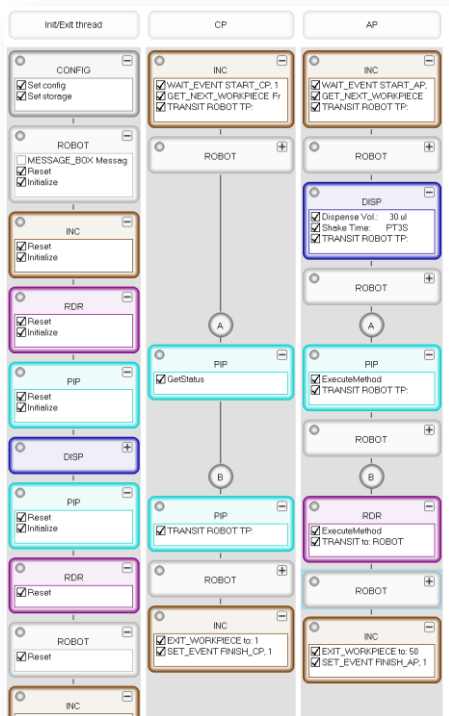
Init/Exit thread

CONFIG
☑ Set config
☑ Set storage

ROBOT
☐ MESSAGE_BOX Messag
☑ Reset
☑ Initialize

INC
☑ Reset
☑ Initialize

RDR
☑ Reset
☑ Initialize

PIP
☑ Reset
☑ Initialize

DISP

PIP
☑ Reset
☑ Initialize

RDR
☑ Reset

ROBOT
☑ Reset

INC

CP

INC
☑ WAIT_EVENT START_CP, 1
☑ GET_NEXT_WORKPIECE Fr
☑ TRANSIT ROBOT TP:

ROBOT

A

PIP
☑ GetStatus

B

PIP
☑ TRANSIT ROBOT TP:

ROBOT

INC
☑ EXIT_WORKPIECE to: 1
☑ SET_EVENT FINISH_CP, 1

AP

INC
☑ WAIT_EVENT START_AP,
☑ GET_NEXT_WORKPIECE
☑ TRANSIT ROBOT TP:

ROBOT

DISP
☑ Dispense Vol.: 30 ul
☑ Shake Time: PT3S
☑ TRANSIT ROBOT TP:

ROBOT

A

PIP
☑ ExecuteMethod
☑ TRANSIT ROBOT TP:

ROBOT

B

RDR
☑ ExecuteMethod
☑ TRANSIT to: ROBOT

ROBOT

INC
☑ EXIT_WORKPIECE to: 50
☑ SET_EVENT FINISH_AP, 1